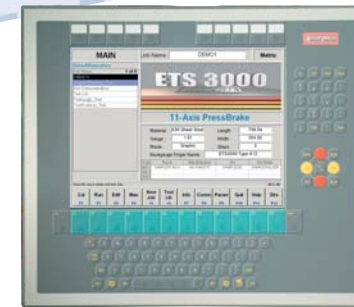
MAIN

Job Name: DEMO1

Metric

ETS 3000

11-Axis PressBrake

Material

Length

Gauge

Width

Mode

Steps

Backgauge Finger Name

Cat

Run

Edit

Man

New Job

Tool Lib

Info

Comm

Param

Quit

Help

Stre